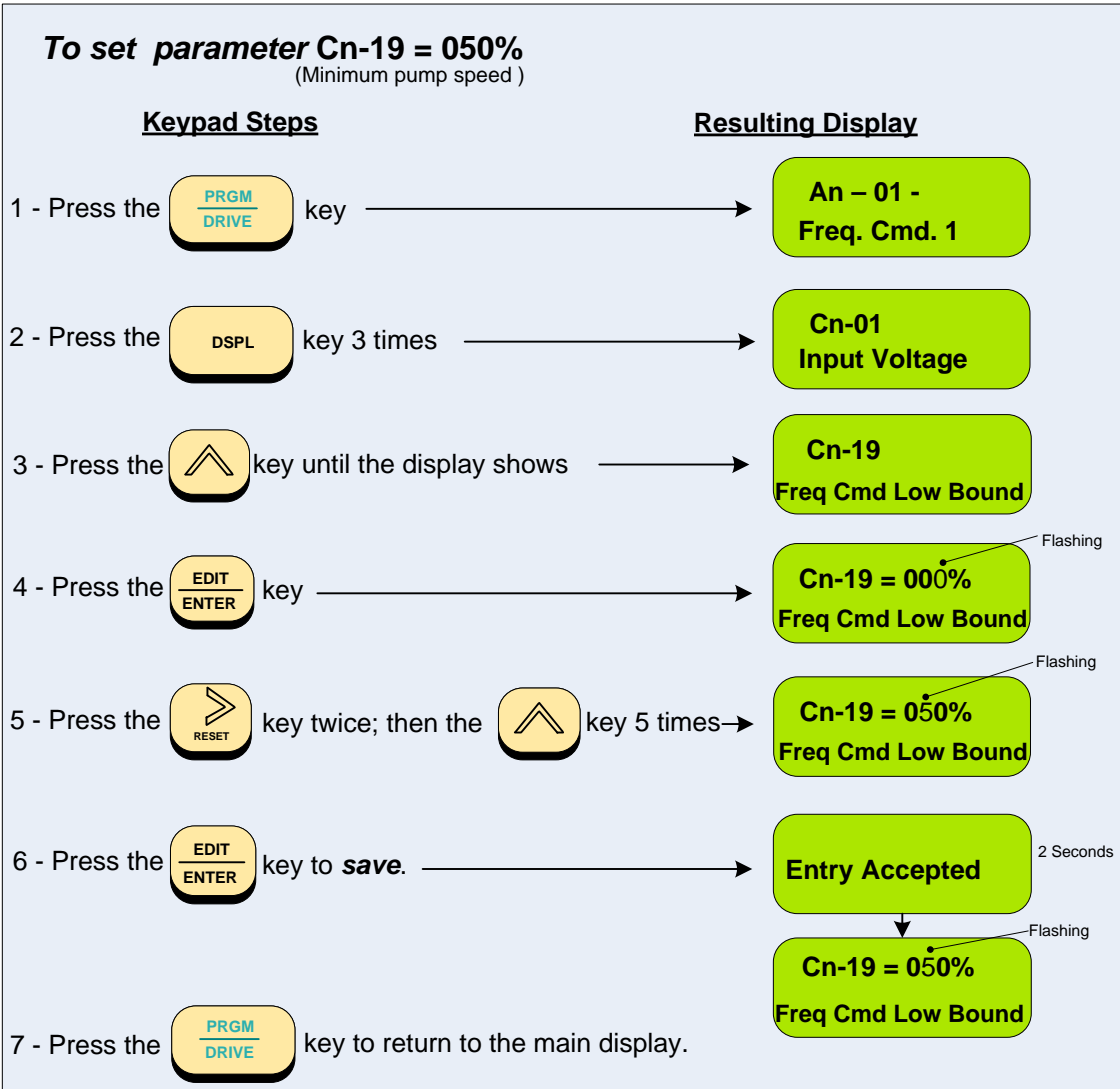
To set parameter Cn-19 = 050%
(Minimum pump speed )

Keypad Steps

Resulting Display

1 - Press the PRGM DRIVE key

An – 01 -
Freq. Cmd. 1

2 - Press the DSPL key 3 times

Cn-01
Input Voltage

3 - Press the key until the display shows

Cn-19
Freq Cmd Low Bound

4 - Press the EDIT ENTER key

Flashing

Cn-19 = 000%
Freq Cmd Low Bound

5 - Press the RESET key twice; then the key 5 times

Flashing

Cn-19 = 050%
Freq Cmd Low Bound

6 - Press the EDIT ENTER key to ***save***.

Entry Accepted

2 Seconds

Flashing

Cn-19 = 050%
Freq Cmd Low Bound

7 - Press the PRGM DRIVE key to return to the main display.